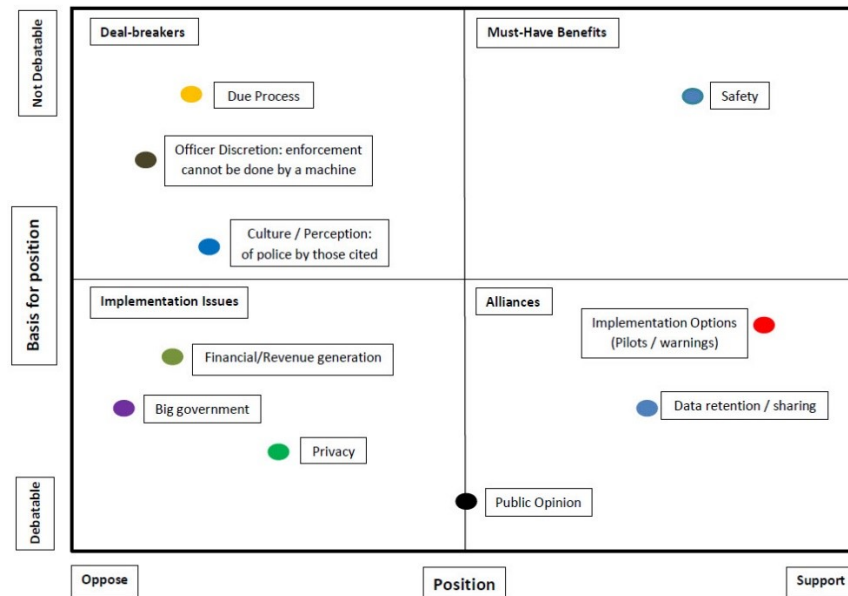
Not Debatable

Basis for position

Debatable

Deal-breakers

Due Process

Officer Discretion: enforcement cannot be done by a machine

Culture / Perception: of police by those cited

Must-Have Benefits

Safety

Implementation Issues

Financial/Revenue generation

Big government

Privacy

Alliances

Implementation Options (Pilots / warnings)

Data retention / sharing

Public Opinion

Oppose

Position

Support